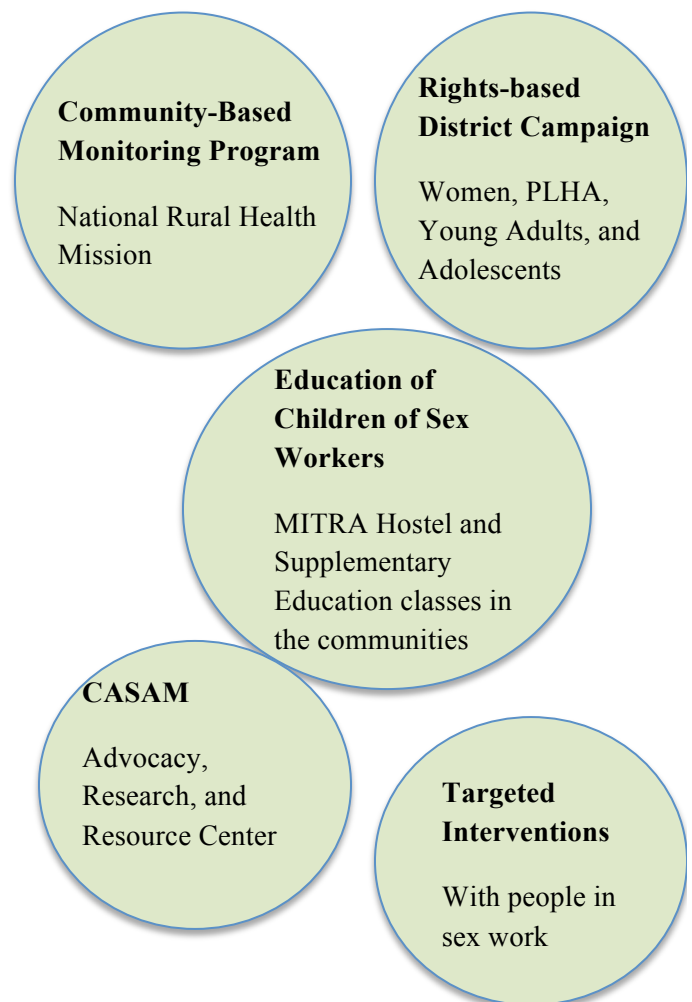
Community-Based Monitoring Program

National Rural Health Mission

Rights-based District Campaign

Women, PLHA, Young Adults, and Adolescents

Education of Children of Sex Workers

MITRA Hostel and Supplementary Education classes in the communities

CASAM

Advocacy, Research, and Resource Center

Targeted Interventions

With people in sex work